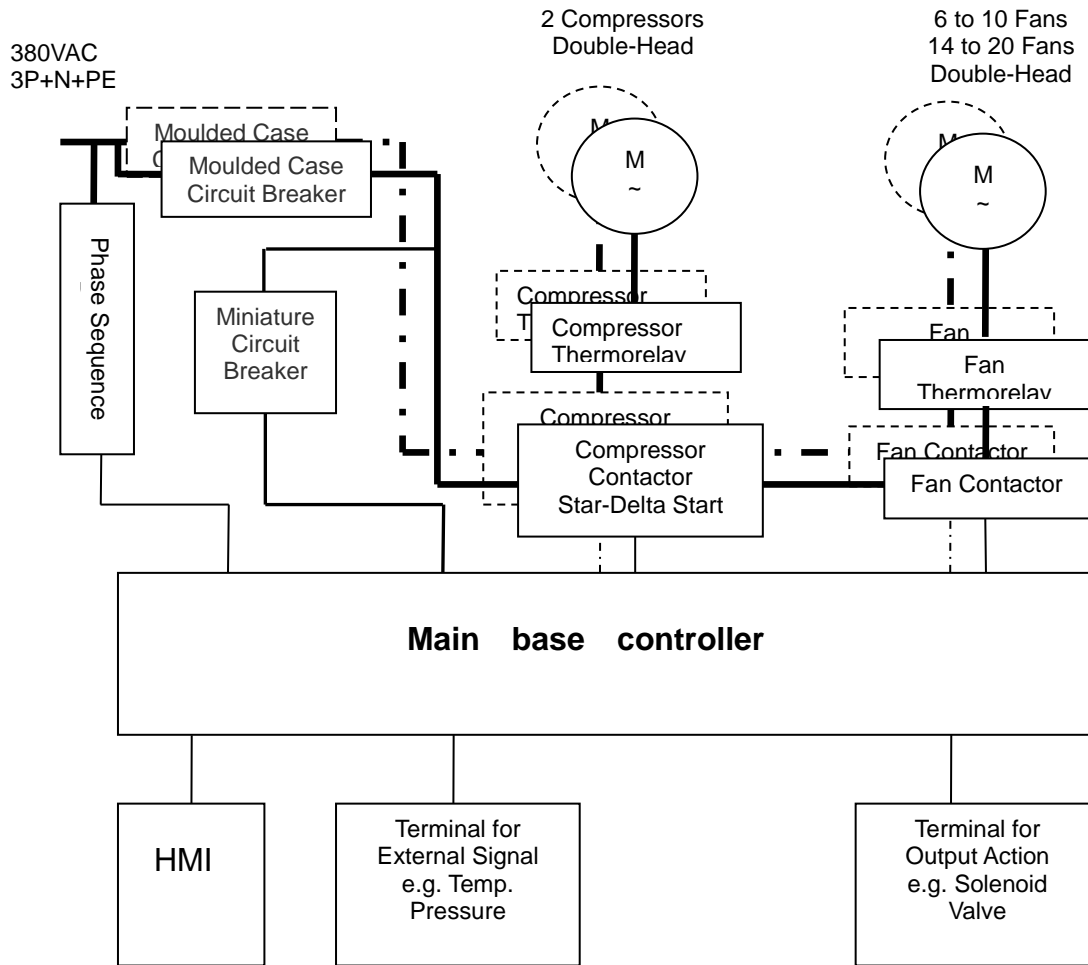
380VAC
3P+N+PE

2 Compressors
Double-Head

6 to 10 Fans
14 to 20 Fans
Double-Head

Moulded Case
C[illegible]

Moulded Case
Circuit Breaker

M
~

M
~

M
~

M
~

Phase Sequence

Miniature
Circuit
Breaker

Compressor
T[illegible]

Compressor
Thermorelay

Fan

Fan
Thermorelay

Compressor

Compressor
Contactor
Star-Delta Start

Fan Contactor

Fan Contactor

Main base controller

HMI

Terminal for
External Signal
e.g. Temp.
Pressure

Terminal for
Output Action
e.g. Solenoid
Valve